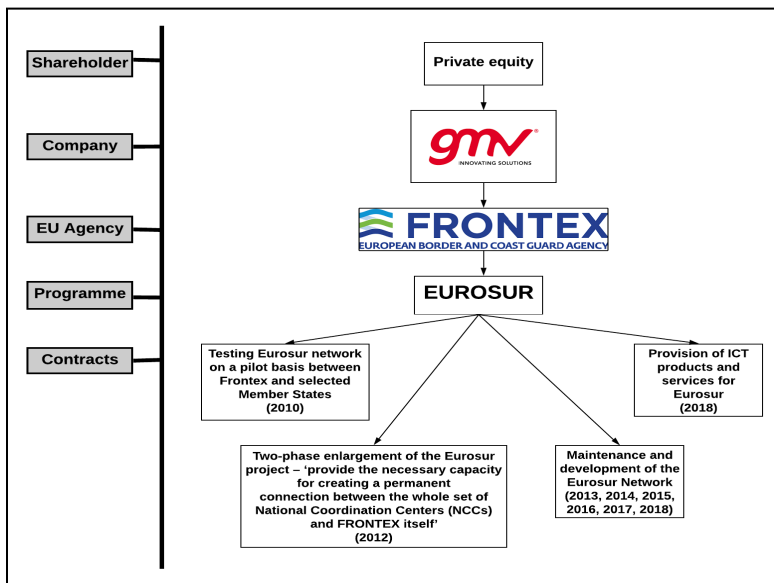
Shareholder

Company

EU Agency

Programme

Contracts

Private equity

gmv®
INNOVATING SOLUTIONS

FRONTEX
EUROPEAN BORDER AND COAST GUARD AGENCY

EUROSUR

Testing Eurosur network on a pilot basis between Frontex and selected Member States (2010)

Provision of ICT products and services for Eurosur (2018)

Two-phase enlargement of the Eurosur project – 'provide the necessary capacity for creating a permanent connection between the whole set of National Coordination Centers (NCCs) and FRONTEX itself' (2012)

Maintenance and development of the Eurosur Network (2013, 2014, 2015, 2016, 2017, 2018)